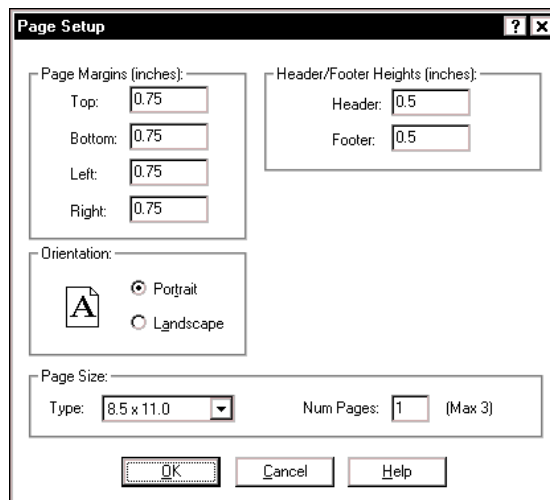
Page Setup

? X

Page Margins (inches):

Top: 0.75

Bottom: 0.75

Left: 0.75

Right: 0.75

Header/Footer Heights (inches):

Header: 0.5

Footer: 0.5

Orientation:

A

Portrait

Landscape

Page Size:

Type: 8.5 x 11.0

Num Pages: 1 (Max 3)

OK

Cancel

Help